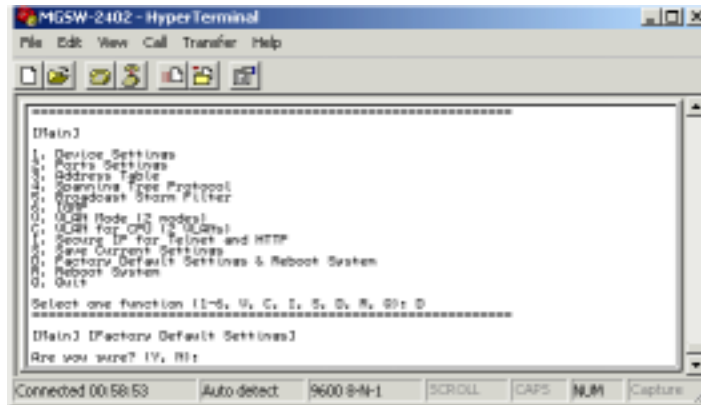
MGSW-2402 - HyperTerminal

File Edit View Call Transfer Help

================================================

[Main]

1. Device Settings
2. Ports Settings
3. Address Table
4. Spanning Tree Protocol
5. Broadcast Storm Filter
6. IGMP
V. VLAN Mode (2 modes)
C. VLAN for CPU (5 VLANs)
I. Secure IP for Telnet and HTTP
S. Save Current Settings
D. Factory Default Settings & Reboot System
R. Reboot System
Q. Quit

Select one function (1-6, V, C, I, S, D, R, Q): D
================================================

[Main] [Factory Default Settings]

Are you sure? (Y, N):

Connected 00:58:53 Auto detect 9600 8-N-1 SCROLL CAPS NUM Capture